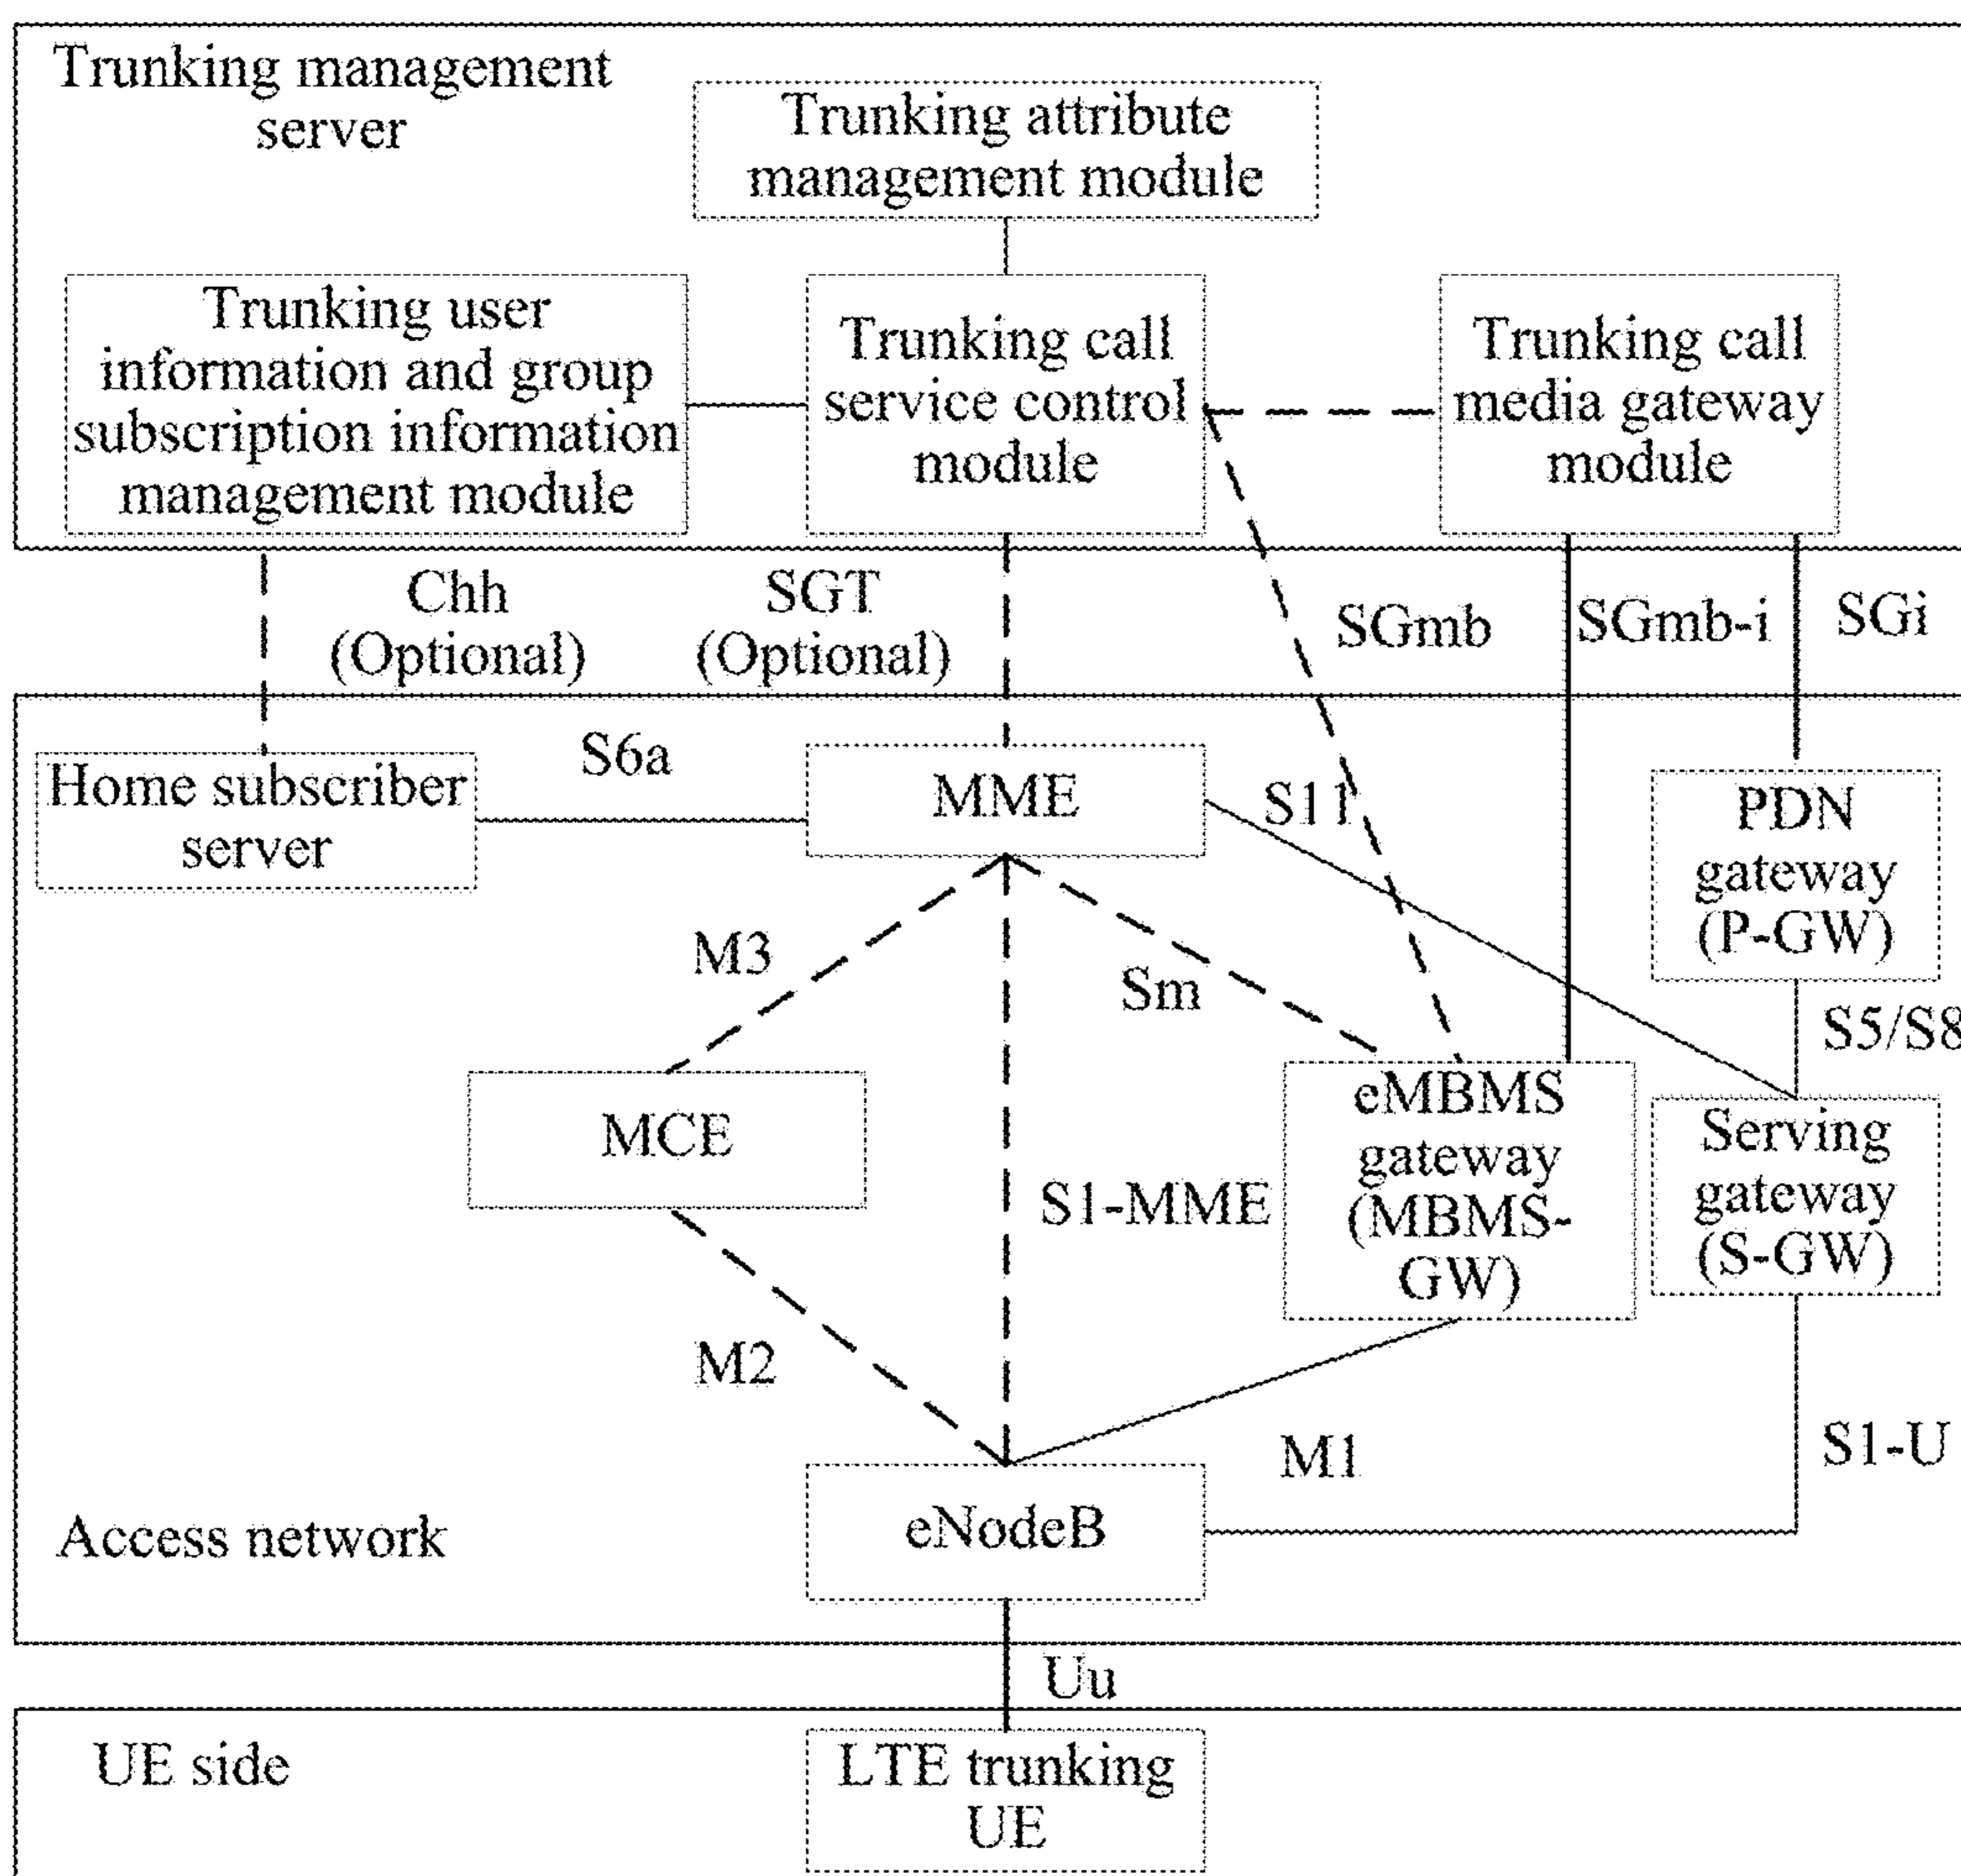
Trunking management server

Trunking attribute management module

Trunking user information and group subscription information management module

Trunking call service control module

Trunking call media gateway module

Chh (Optional)

SGT (Optional)

SGmb

SGmb-i

SGi

Home subscriber server

S6a

MME

S11

PDN gateway (P-GW)

M3

Sm

S5/S8

MCE

S1-MME

eMBMS gateway (MBMS-GW)

Serving gateway (S-GW)

M2

M1

S1-U

Access network

eNodeB

Uu

UE side

LTE trunking UE